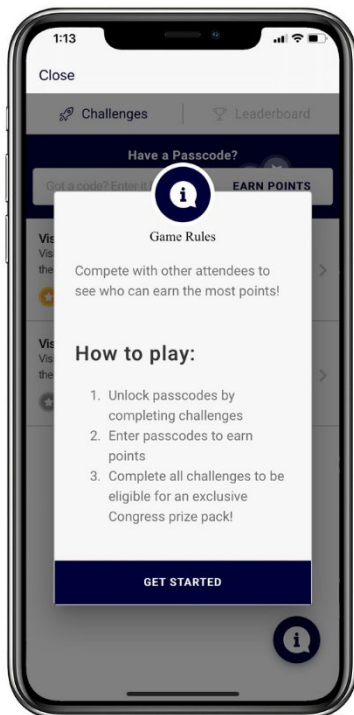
1:13

Close

Challenges

Leaderboard

Have a Passcode?

Got a code? Enter it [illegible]

EARN POINTS

Vis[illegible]
Vis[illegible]
the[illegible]

Vis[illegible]
Vis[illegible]
the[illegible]

Game Rules

Compete with other attendees to see who can earn the most points!

How to play:

1. Unlock passcodes by completing challenges
2. Enter passcodes to earn points
3. Complete all challenges to be eligible for an exclusive Congress prize pack!

GET STARTED